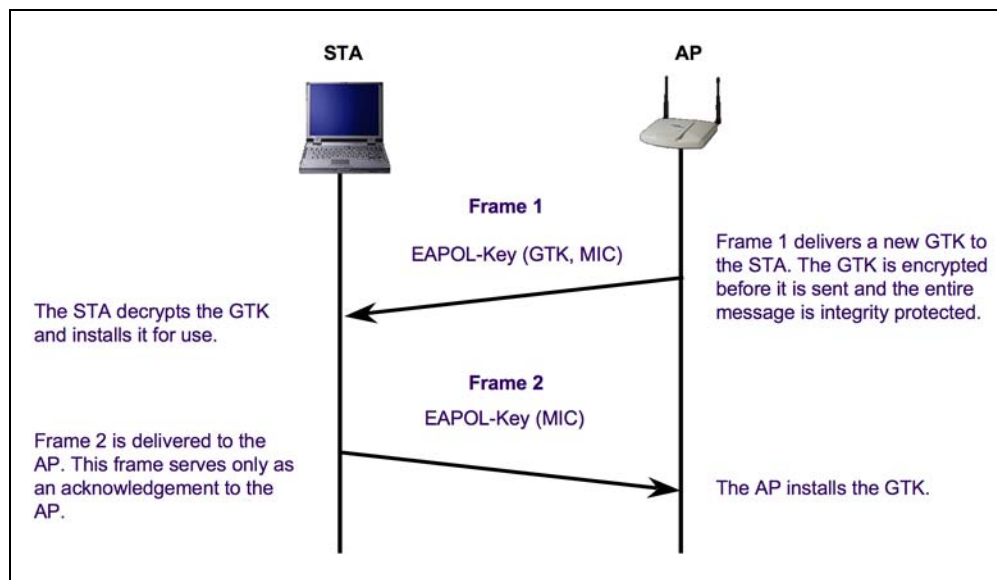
STA

AP

Frame 1

EAPOL-Key (GTK, MIC)

Frame 1 delivers a new GTK to the STA. The GTK is encrypted before it is sent and the entire message is integrity protected.

The STA decrypts the GTK and installs it for use.

Frame 2

EAPOL-Key (MIC)

Frame 2 is delivered to the AP. This frame serves only as an acknowledgement to the AP.

The AP installs the GTK.